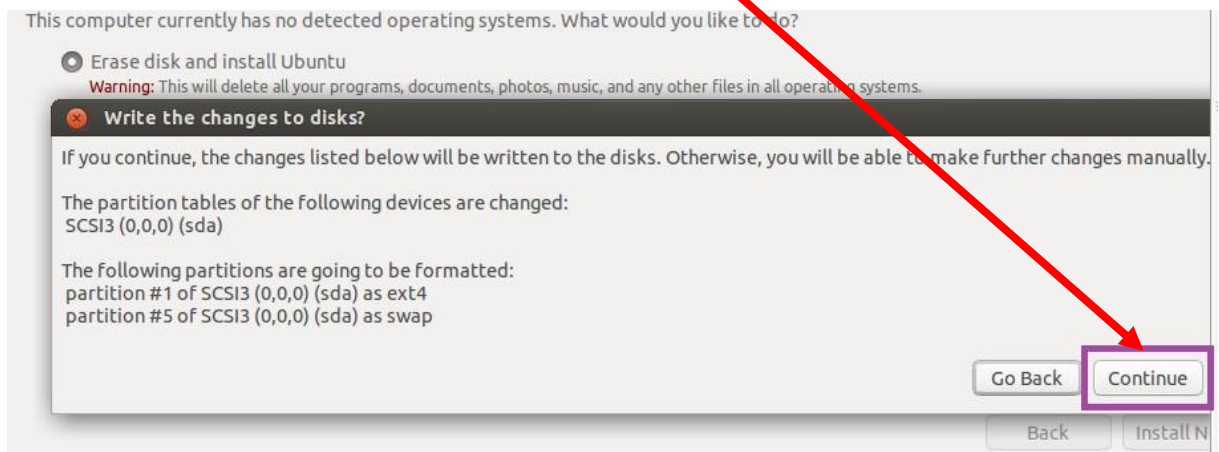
This computer currently has no detected operating systems. What would you like to do?

Erase disk and install Ubuntu

Warning: This will delete all your programs, documents, photos, music, and any other files in all operating systems.

Write the changes to disks?

If you continue, the changes listed below will be written to the disks. Otherwise, you will be able to make further changes manually.

The partition tables of the following devices are changed:
SCSI3 (0,0,0) (sda)

The following partitions are going to be formatted:
partition #1 of SCSI3 (0,0,0) (sda) as ext4
partition #5 of SCSI3 (0,0,0) (sda) as swap

Go Back

Continue

Back

Install N